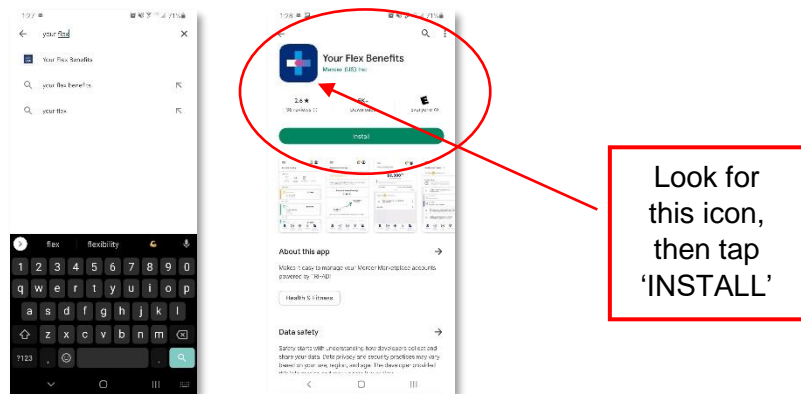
1:27
your flex
Your Flex Benefits
your flex benefits
your flex
flex flexibility
1 2 3 4 5 6 7 8 9 0
q w e r t y u i o p
a s d f g h j k l
z x c v b n m
?123 , .

1:28
Your Flex Benefits
Mercer (US) Inc.
2.6 ★
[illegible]
E
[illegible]
Install
About this app
Makes it easy to manage your Mercer Marketplace accounts powered by TRI-AD!
Health & Fitness
Data safety
Safety starts with understanding how developers collect and share your data. Data privacy and security practices may vary based on your use, region, and age. The developer provided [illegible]

Look for this icon, then tap 'INSTALL'